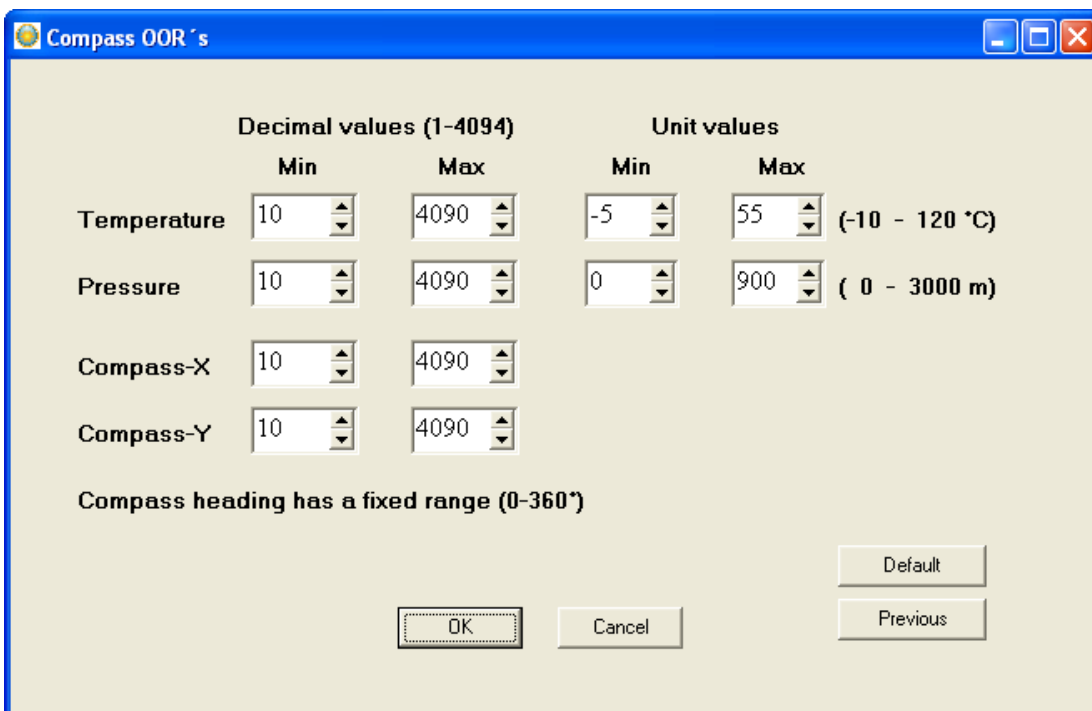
Compass OOR´s

Decimal values (1-4094) Unit values

| | Min | Max | Min | Max | |
|---|---|---|---|---|---|
| Temperature | 10 | 4090 | -5 | 55 | (-10 - 120 °C) |
| Pressure | 10 | 4090 | 0 | 900 | ( 0 - 3000 m) |
| Compass-X | 10 | 4090 | | | |
| Compass-Y | 10 | 4090 | | | |

Compass heading has a fixed range (0-360°)

Default

Previous

OK

Cancel